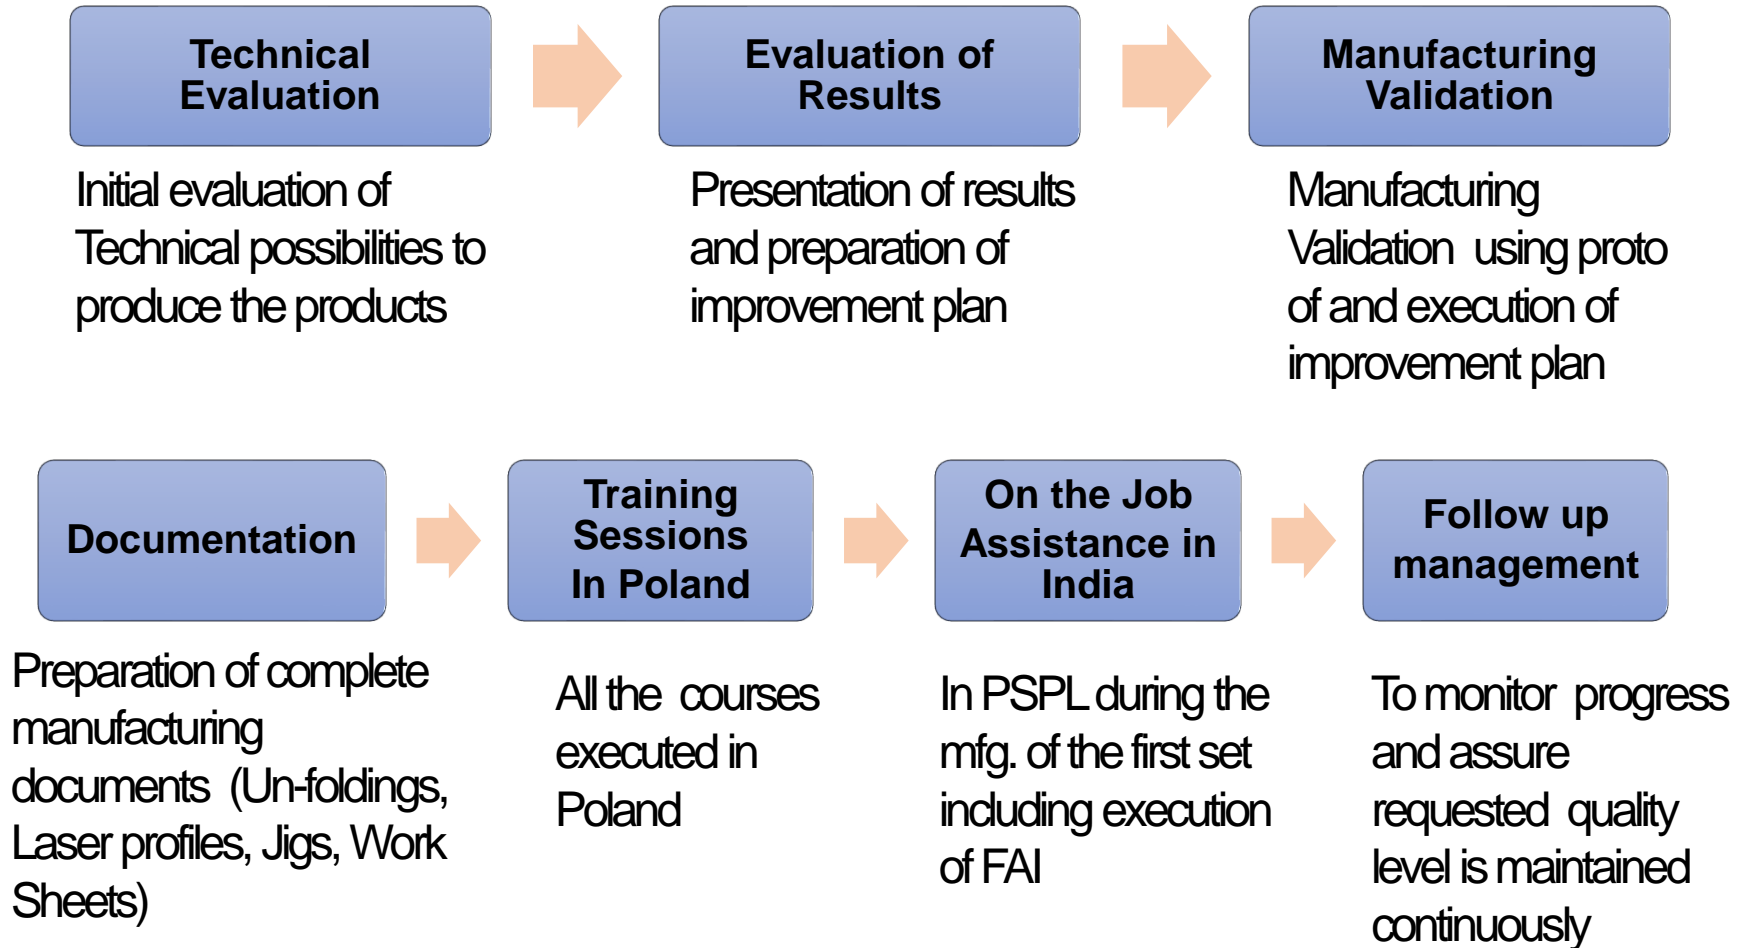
Technical Evaluation

Initial evaluation of Technical possibilities to produce the products

Evaluation of Results

Presentation of results and preparation of improvement plan

Manufacturing Validation

Manufacturing Validation using proto of and execution of improvement plan

Documentation

Preparation of complete manufacturing documents (Un-foldings, Laser profiles, Jigs, Work Sheets)

Training Sessions In Poland

All the courses executed in Poland

On the Job Assistance in India

In PSPL during the mfg. of the first set including execution of FAI

Follow up management

To monitor progress and assure requested quality level is maintained continuously